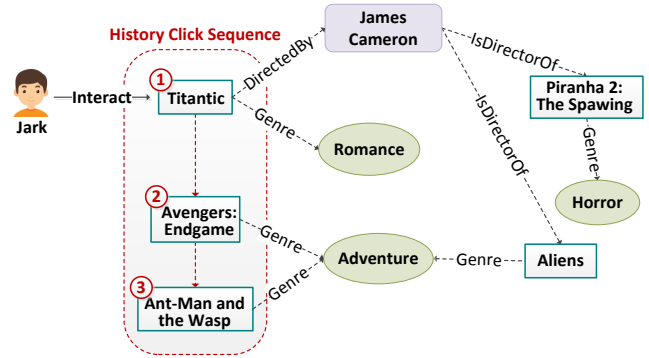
History Click Sequence

James Cameron

Jark

Interact

1 Titantic

DirectedBy

IsDirectorOf

Piranha 2: The Spawing

IsDirectorOf

Genre

Genre

Romance

Horror

2 Avengers: Endgame

Genre

Adventure

Genre

Aliens

3 Ant-Man and the Wasp

Genre